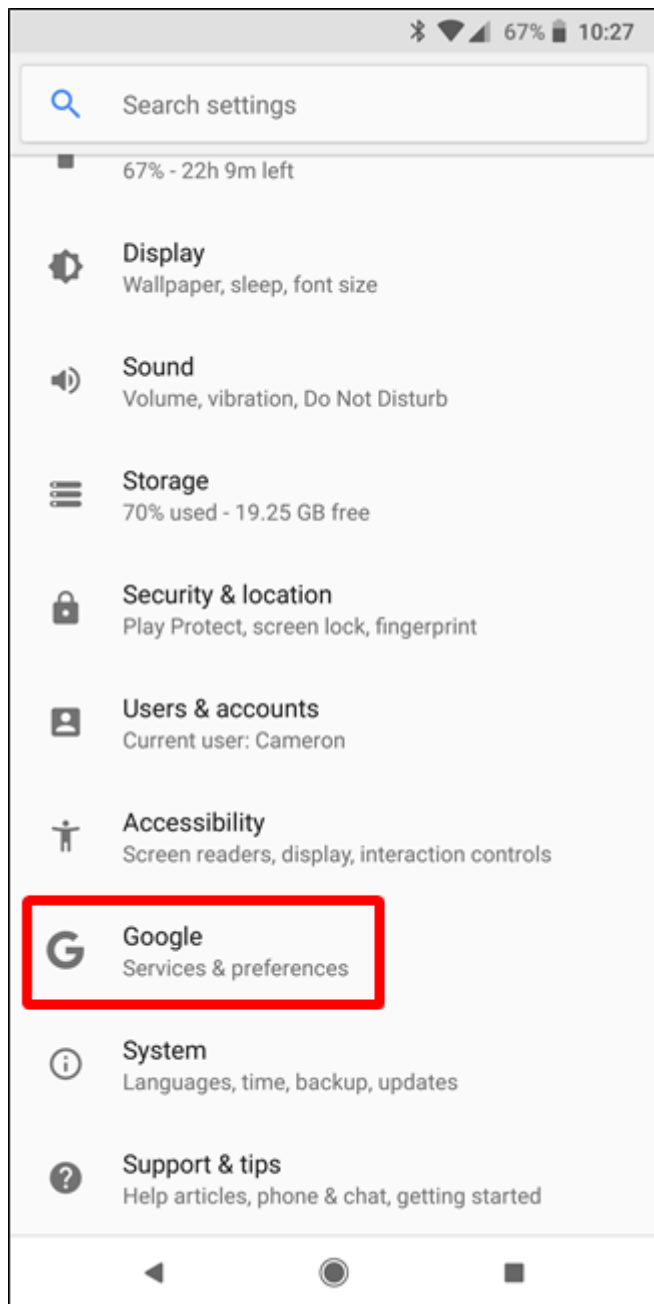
67% 10:27

Search settings

67% - 22h 9m left

Display
Wallpaper, sleep, font size

Sound
Volume, vibration, Do Not Disturb

Storage
70% used - 19.25 GB free

Security & location
Play Protect, screen lock, fingerprint

Users & accounts
Current user: Cameron

Accessibility
Screen readers, display, interaction controls

Google
Services & preferences

System
Languages, time, backup, updates

Support & tips
Help articles, phone & chat, getting started